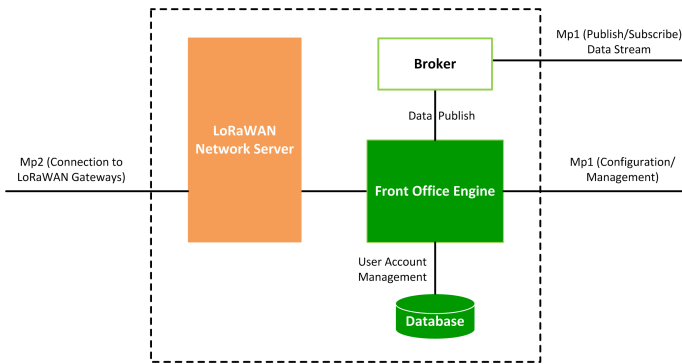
Mp1 (Publish/Subscribe) Data Stream

Broker

Data Publish

LoRaWAN Network Server

Mp2 (Connection to LoRaWAN Gateways)

Front Office Engine

Mp1 (Configuration/ Management)

User Account Management

Database